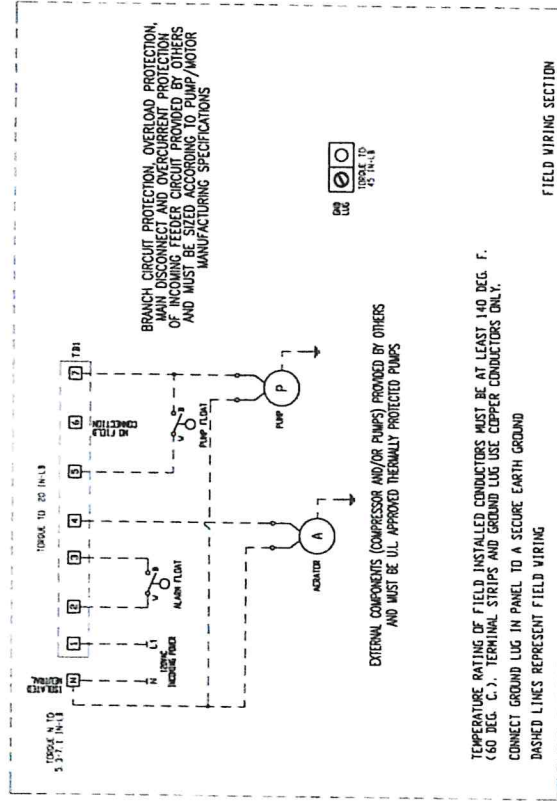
BRANCH CIRCUIT PROTECTION, OVERLOAD PROTECTION, MAIN DISCONNECT AND OVERCURRENT PROTECTION OF INCOMING FEEDER CIRCUIT PROVIDED BY OTHERS AND MUST BE SIZED ACCORDING TO PUMP/MOTOR MANUFACTURING SPECIFICATIONS

TORQUE TO 20 IN-LB

TORQUE N TO 5 3/7 IN-LB

ISOLATED NEUTRAL

N

L1

N

120VAC INCOMING POWER

1

2

3

4

5

6

7

TB1

V

B

ALARM FLOAT

NO FIELD CONNECTION

V

B

PUMP FLOAT

A

AERATOR

P

PUMP

GND LUG

TORQUE TO 45 IN-LB

EXTERNAL COMPONENTS (COMPRESSOR AND/OR PUMPS) PROVIDED BY OTHERS AND MUST BE U.L APPROVED THERMALLY PROTECTED PUMPS

TEMPERATURE RATING OF FIELD INSTALLED CONDUCTORS MUST BE AT LEAST 140 DEG. F. (60 DEG. C.). TERMINAL STRIPS AND GROUND LUG USE COPPER CONDUCTORS ONLY.

CONNECT GROUND LUG IN PANEL TO A SECURE EARTH GROUND

DASHED LINES REPRESENT FIELD WIRING

FIELD WIRING SECTION